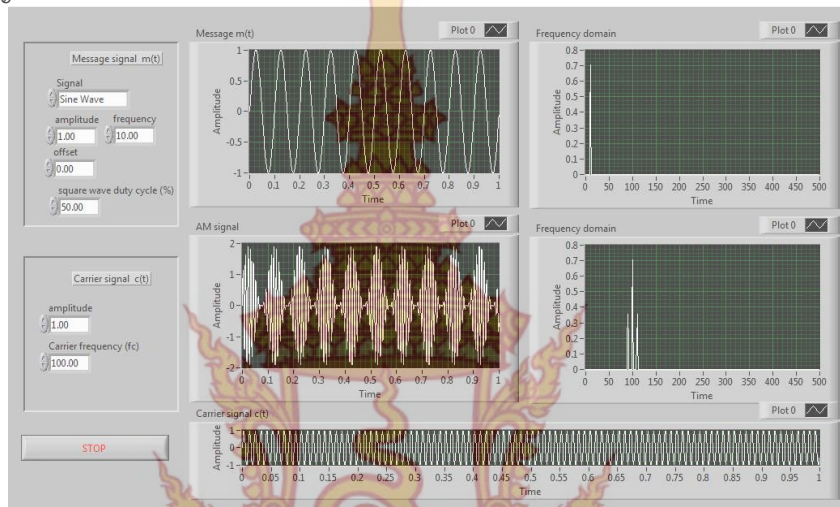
Message signal m(t)

Signal
Sine Wave
amplitude
1.00
frequency
10.00
offset
0.00
square wave duty cycle (%)
50.00

Carrier signal c(t)

amplitude
1.00
Carrier frequency (fc)
100.00

STOP

Message m(t)
Plot 0
Amplitude
1
0.5
0
-0.5
-1
0 0.1 0.2 0.3 0.4 0.5 0.6 0.7 0.8 0.9 1
Time

Frequency domain
Plot 0
Amplitude
0.8
0.7
0.6
0.5
0.4
0.3
0.2
0.1
0
0 50 100 150 200 250 300 350 400 450 500
Time

AM signal
Plot 0
Amplitude
2
1
0
-1
-2
0 0.1 0.2 0.3 0.4 0.5 0.6 0.7 0.8 0.9 1
Time

Frequency domain
Plot 0
Amplitude
0.8
0.7
0.6
0.5
0.4
0.3
0.2
0.1
0
0 50 100 150 200 250 300 350 400 450 500
Time

Carrier signal c(t)
Plot 0
Amplitude
1
0
-1
0 0.05 0.1 0.15 0.2 0.25 0.3 0.35 0.4 0.45 0.5 0.55 0.6 0.65 0.7 0.75 0.8 0.85 0.9 0.95 1
Time